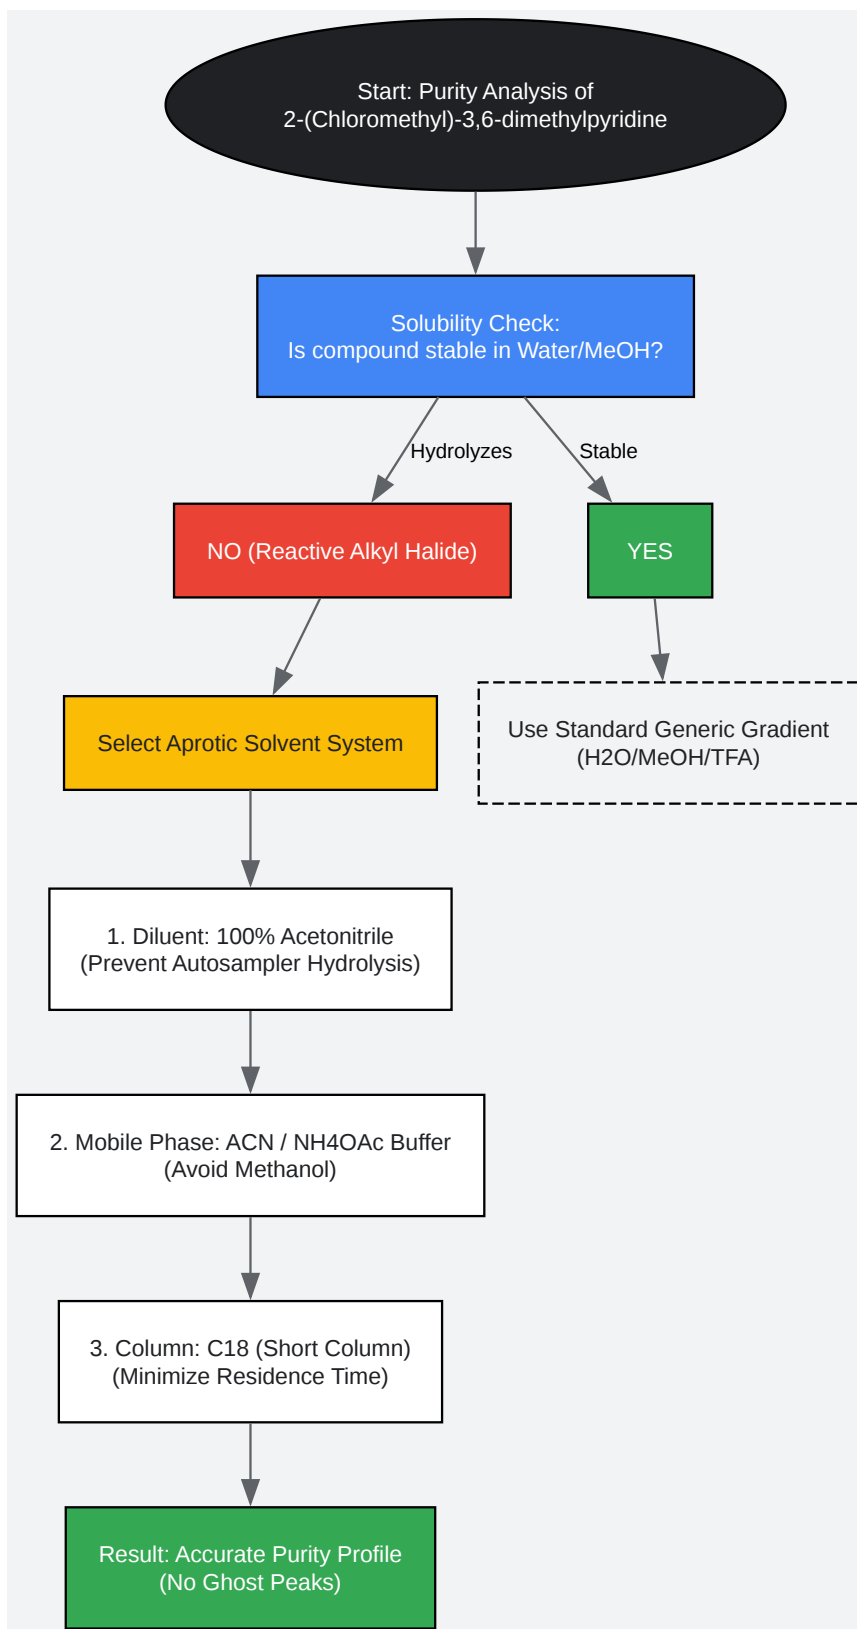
Start: Purity Analysis of
2-(Chloromethyl)-3,6-dimethylpyridine

Solubility Check:
Is compound stable in Water/MeOH?

Hydrolyzes

Stable

NO (Reactive Alkyl Halide)

YES

Select Aprotic Solvent System

Use Standard Generic Gradient
(H2O/MeOH/TFA)

1. Diluent: 100% Acetonitrile
(Prevent Autosampler Hydrolysis)

2. Mobile Phase: ACN / NH4OAc Buffer
(Avoid Methanol)

3. Column: C18 (Short Column)
(Minimize Residence Time)

Result: Accurate Purity Profile
(No Ghost Peaks)